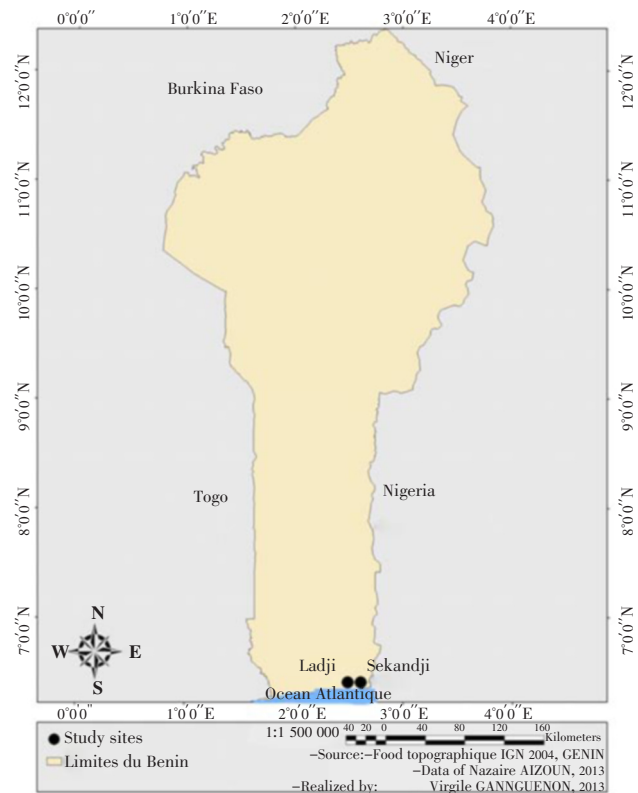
0°0′0″ 1°0′0″E 2°0′0″E 3°0′0″E 4°0′0″E

12°0′0″N 11°0′0″N 10°0′0″N 9°0′0″N 8°0′0″N 7°0′0″N

12°0′0″N 11°0′0″N 10°0′0″N 9°0′0″N 8°0′0″N 7°0′0″N

Niger

Burkina Faso

Togo

Nigeria

N
W E
S

Ladji Sekandji

Ocean Atlantique

0°0′0″ 1°0′0″E 2°0′0″E 3°0′0″E 4°0′0″E

Study sites

Limites du Benin

1:1 500 000 40 20 0 40 80 120 160 Kilometers

−Source:−Food topographique IGN 2004, GENIN

−Data of Nazaire AIZOUN, 2013

−Realized by: Virgile GANNGUENON, 2013